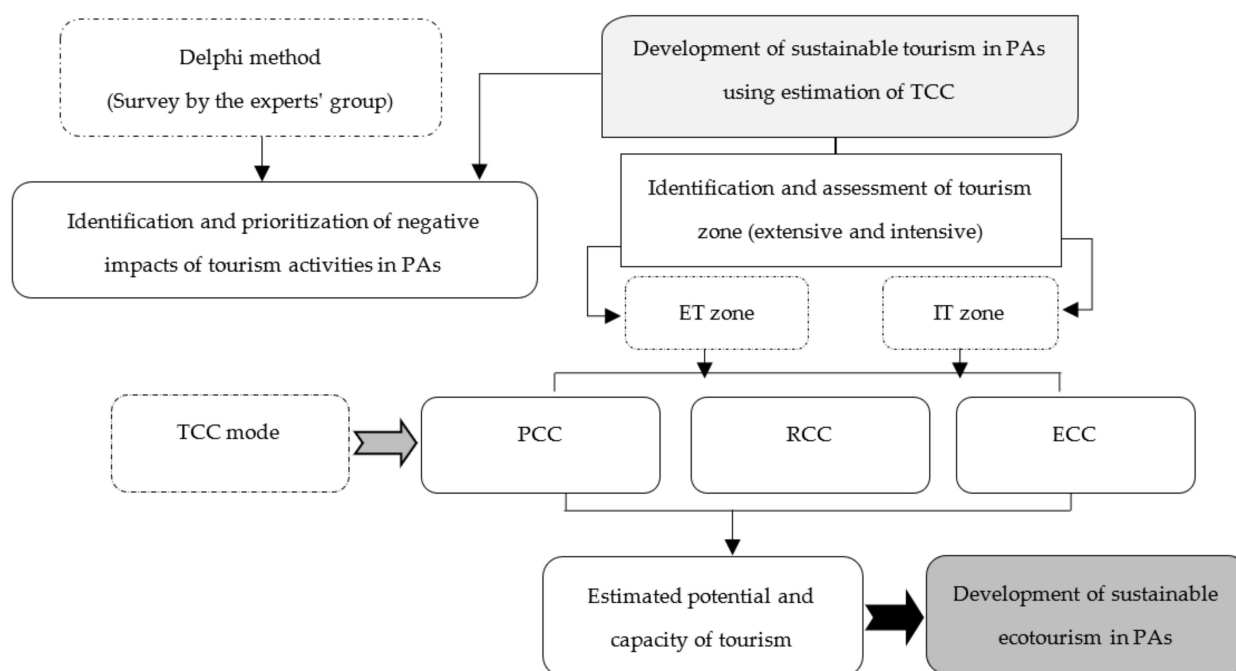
Delphi method
(Survey by the experts' group)

Development of sustainable tourism in PAs using estimation of TCC

Identification and prioritization of negative impacts of tourism activities in PAs

Identification and assessment of tourism zone (extensive and intensive)

ET zone

IT zone

TCC mode

PCC

RCC

ECC

Estimated potential and capacity of tourism

Development of sustainable ecotourism in PAs